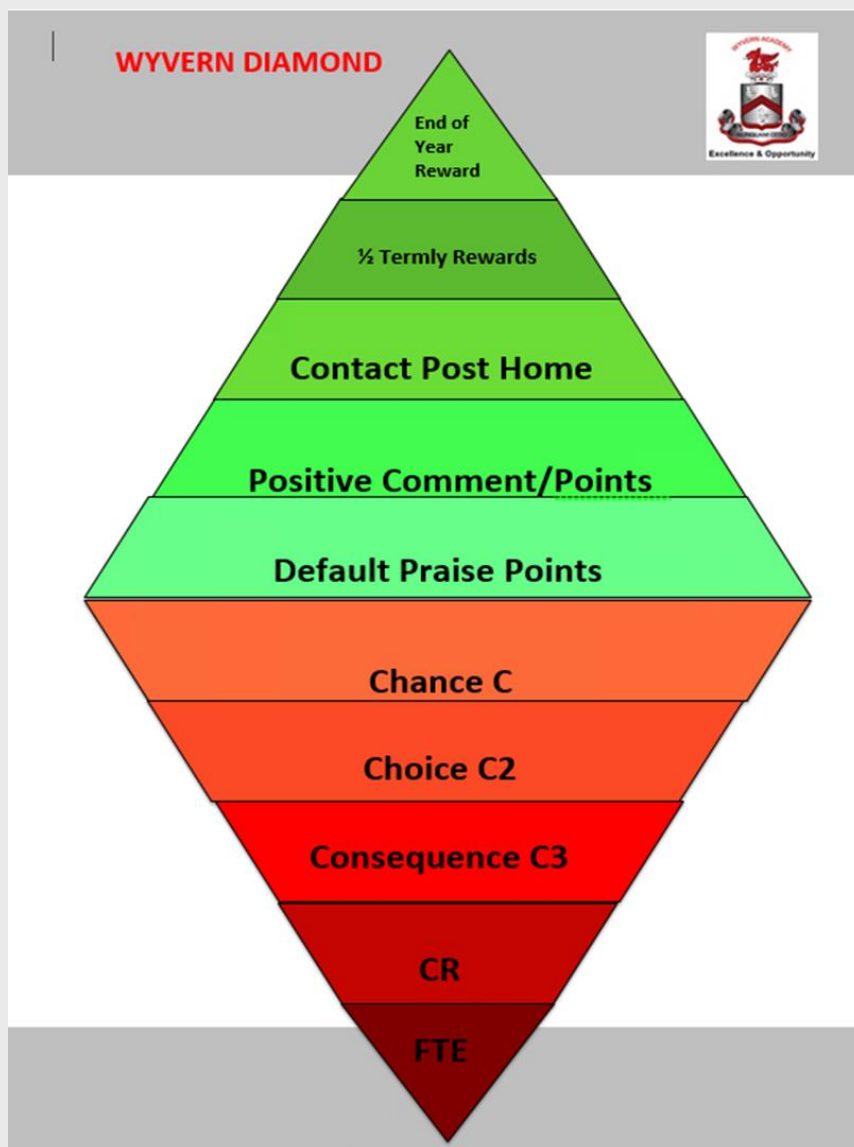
WYVERN DIAMOND

WYVERN ACADEMY

Excellence & Opportunity

End of Year Reward

½ Termly Rewards

Contact Post Home

Positive Comment/Points

Default Praise Points

Chance C

Choice C2

Consequence C3

CR

FTE